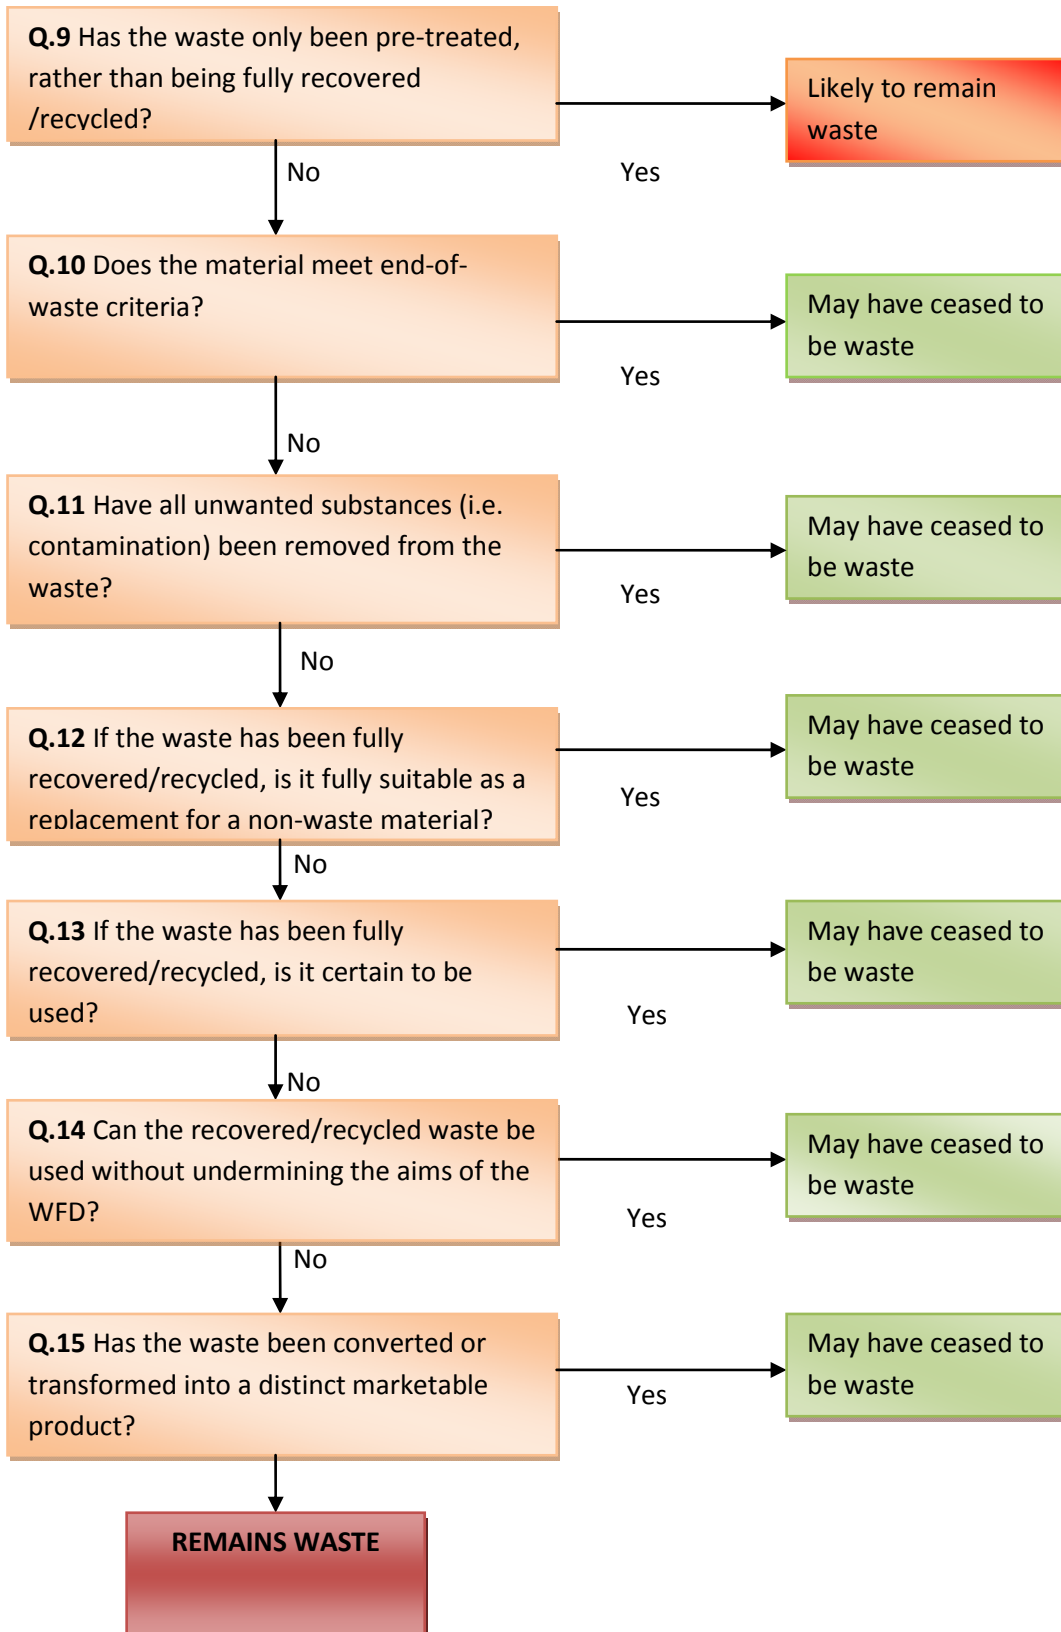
**Q.9** Has the waste only been pre-treated, rather than being fully recovered /recycled?

Yes

Likely to remain waste

No

**Q.10** Does the material meet end-of-waste criteria?

Yes

May have ceased to be waste

No

**Q.11** Have all unwanted substances (i.e. contamination) been removed from the waste?

Yes

May have ceased to be waste

No

**Q.12** If the waste has been fully recovered/recycled, is it fully suitable as a replacement for a non-waste material?

Yes

May have ceased to be waste

No

**Q.13** If the waste has been fully recovered/recycled, is it certain to be used?

Yes

May have ceased to be waste

No

**Q.14** Can the recovered/recycled waste be used without undermining the aims of the WFD?

Yes

May have ceased to be waste

No

**Q.15** Has the waste been converted or transformed into a distinct marketable product?

Yes

May have ceased to be waste

**REMAINS WASTE**